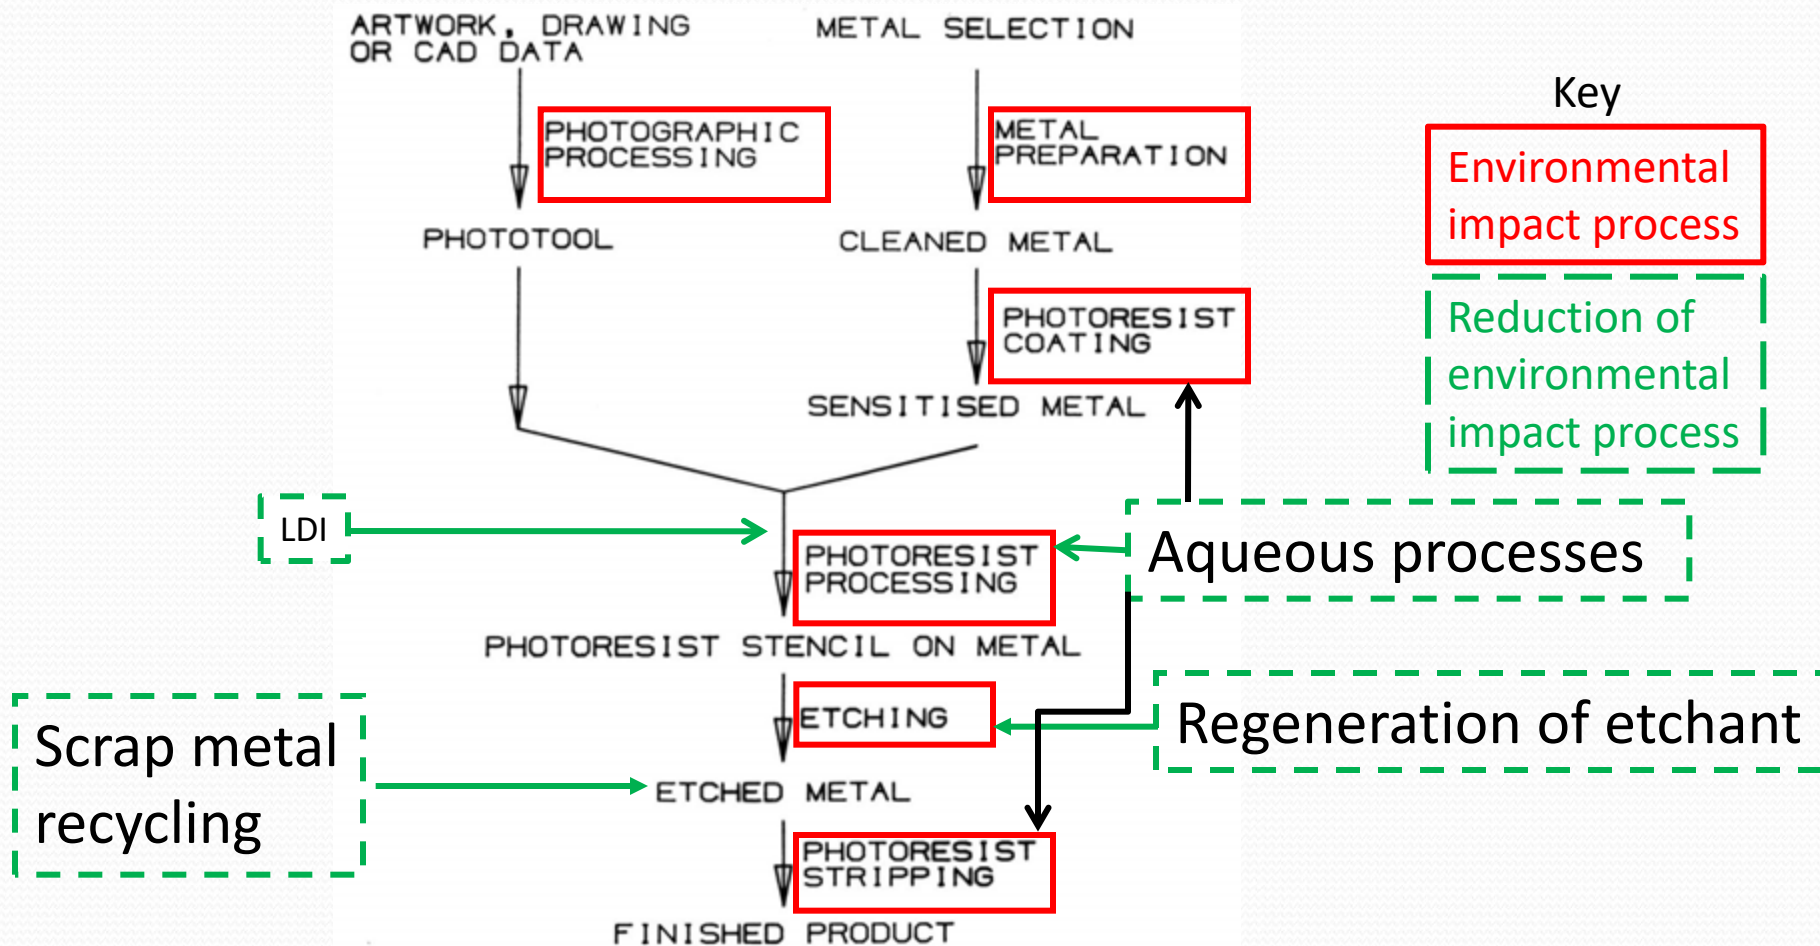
ARTWORK, DRAWING OR CAD DATA

METAL SELECTION

PHOTOGRAPHIC PROCESSING

METAL PREPARATION

Key

Environmental impact process

Reduction of environmental impact process

PHOTOTOOL

CLEANED METAL

PHOTORESIST COATING

SENSITISED METAL

LDI

PHOTORESIST PROCESSING

Aqueous processes

PHOTORESIST STENCIL ON METAL

ETCHING

Regeneration of etchant

Scrap metal recycling

ETCHED METAL

PHOTORESIST STRIPPING

FINISHED PRODUCT